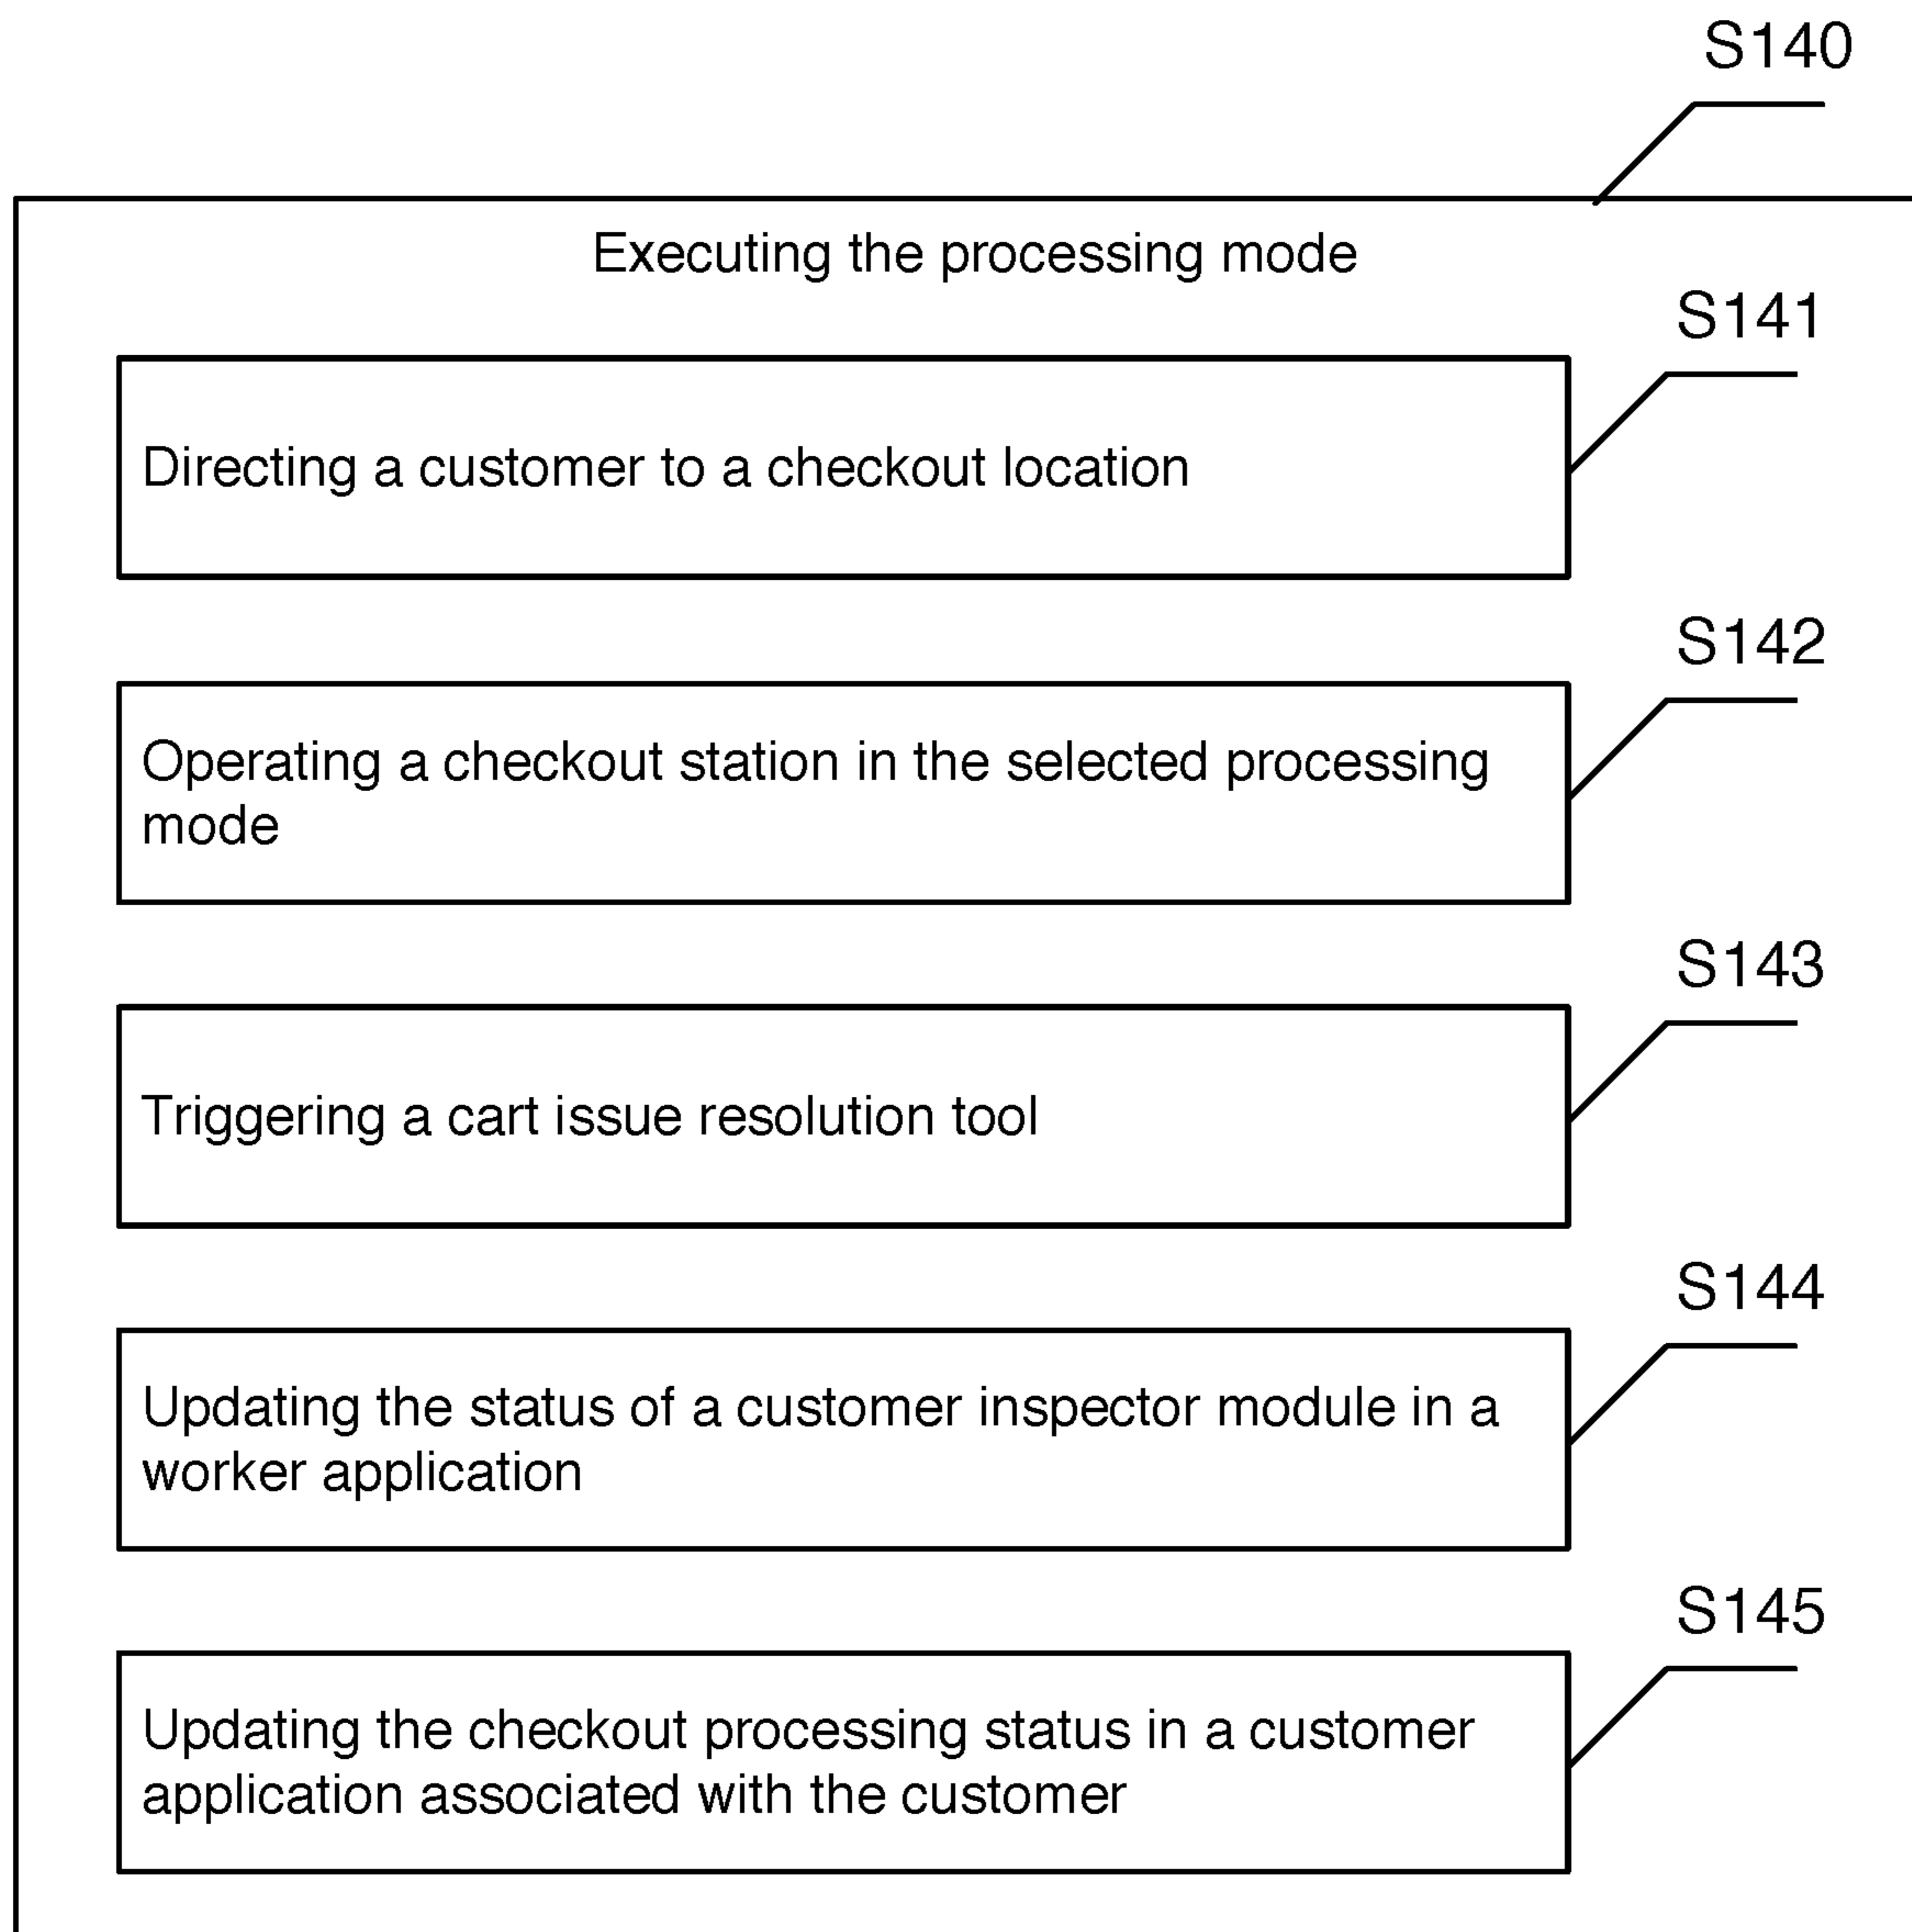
S140

Executing the processing mode

S141

Directing a customer to a checkout location

S142

Operating a checkout station in the selected processing mode

S143

Triggering a cart issue resolution tool

S144

Updating the status of a customer inspector module in a worker application

S145

Updating the checkout processing status in a customer application associated with the customer